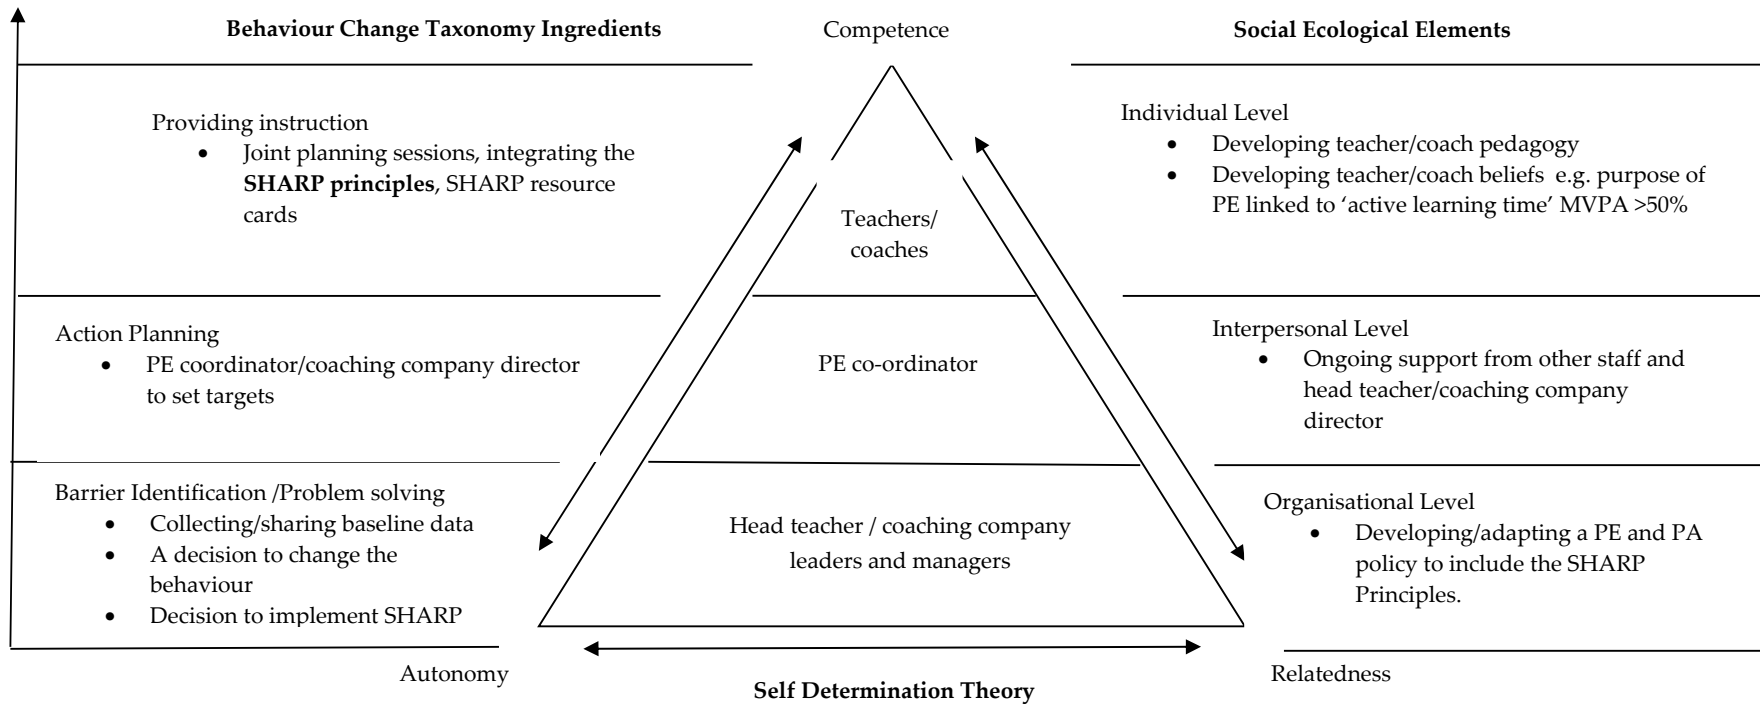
**Behaviour Change Taxonomy Ingredients**

Competence

**Social Ecological Elements**

Providing instruction
- Joint planning sessions, integrating the **SHARP principles**, SHARP resource cards

Teachers/ coaches

Individual Level
- Developing teacher/coach pedagogy
- Developing teacher/coach beliefs e.g. purpose of PE linked to 'active learning time' MVPA >50%

Action Planning
- PE coordinator/coaching company director to set targets

PE co-ordinator

Interpersonal Level
- Ongoing support from other staff and head teacher/coaching company director

Barrier Identification /Problem solving
- Collecting/sharing baseline data
- A decision to change the behaviour
- Decision to implement SHARP

Head teacher / coaching company leaders and managers

Organisational Level
- Developing/adapting a PE and PA policy to include the SHARP Principles.

Autonomy

Relatedness

**Self Determination Theory**